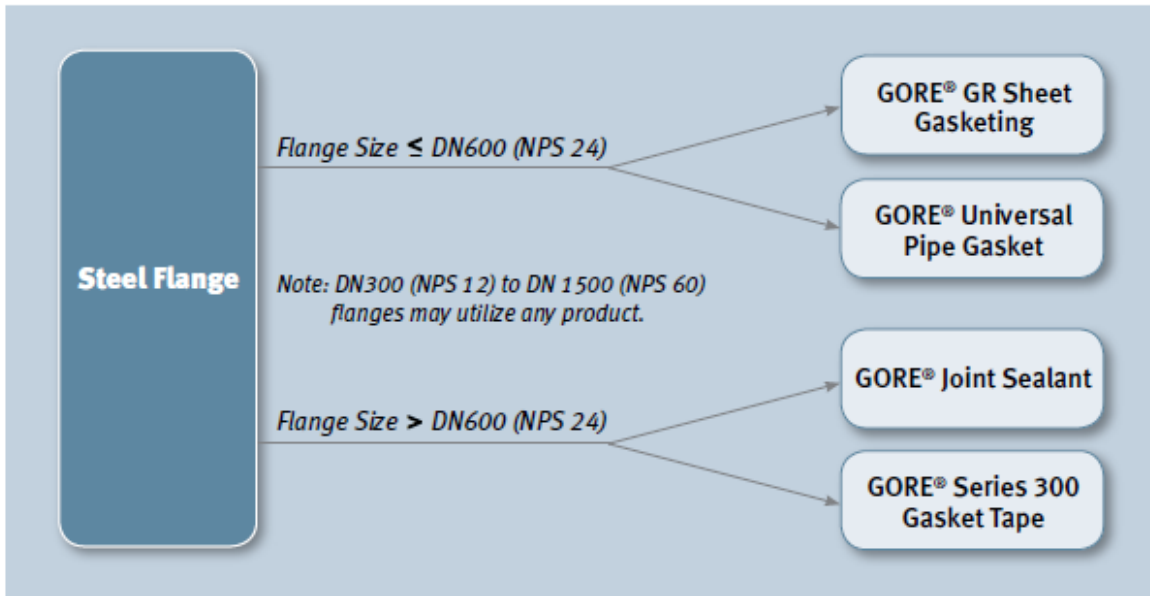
Steel Flange

Flange Size ≤ DN600 (NPS 24)

GORE® GR Sheet Gasketing

GORE® Universal Pipe Gasket

Note: DN300 (NPS 12) to DN 1500 (NPS 60) flanges may utilize any product.

Flange Size > DN600 (NPS 24)

GORE® Joint Sealant

GORE® Series 300 Gasket Tape